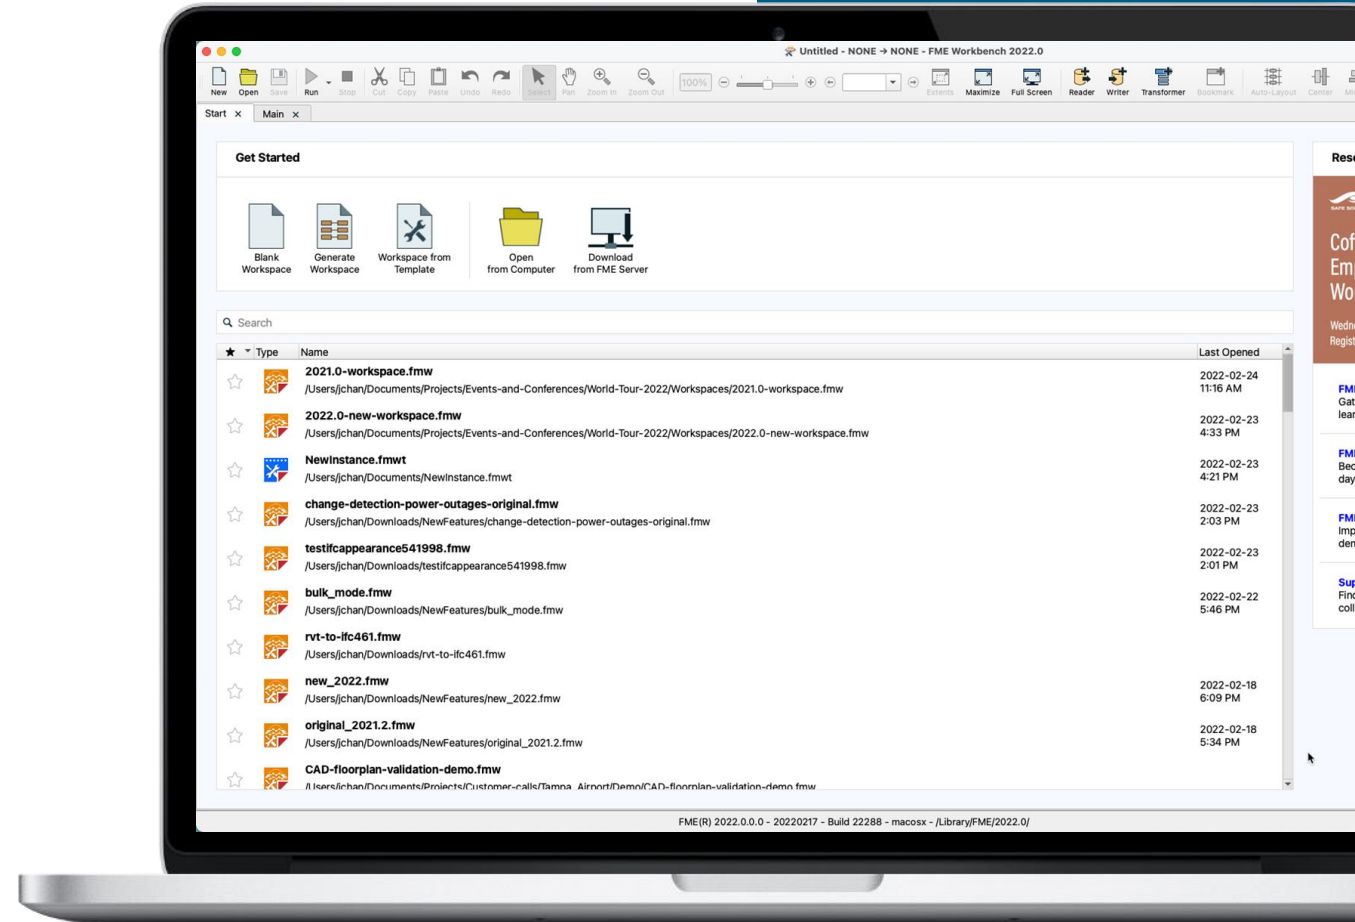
Untitled - NONE → NONE - FME Workbench 2022.0

New Open Save Run Stop Cut Copy Paste Undo Redo Select Pan Zoom In Zoom Out 100% Extents Maximize Full Screen Reader Writer Transformer Bookmark Auto-Layout Center Mi

Start × Main ×

Get Started

Blank Workspace
Generate Workspace
Workspace from Template
Open from Computer
Download from FME Server

Search

| ★ | Type | Name | Last Opened |
|---|---|---|---|
| | | 2021.0-workspace.fmw /Users/jchan/Documents/Projects/Events-and-Conferences/World-Tour-2022/Workspaces/2021.0-workspace.fmw | 2022-02-24 11:16 AM |
| | | 2022.0-new-workspace.fmw /Users/jchan/Documents/Projects/Events-and-Conferences/World-Tour-2022/Workspaces/2022.0-new-workspace.fmw | 2022-02-23 4:33 PM |
| | | NewInstance.fmwt /Users/jchan/Documents/NewInstance.fmwt | 2022-02-23 4:21 PM |
| | | change-detection-power-outages-original.fmw /Users/jchan/Downloads/NewFeatures/change-detection-power-outages-original.fmw | 2022-02-23 2:03 PM |
| | | testifcappearance541998.fmw /Users/jchan/Downloads/testifcappearance541998.fmw | 2022-02-23 2:01 PM |
| | | bulk_mode.fmw /Users/jchan/Downloads/NewFeatures/bulk_mode.fmw | 2022-02-22 5:46 PM |
| | | rvt-to-ifc461.fmw /Users/jchan/Downloads/rvt-to-ifc461.fmw | |
| | | new_2022.fmw /Users/jchan/Downloads/NewFeatures/new_2022.fmw | 2022-02-18 6:09 PM |
| | | original_2021.2.fmw /Users/jchan/Downloads/NewFeatures/original_2021.2.fmw | 2022-02-18 5:34 PM |
| | | CAD-floorplan-validation-demo.fmw /Users/jchan/Documents/Projects/Customer-calls/Tampa_Airport/Demo/CAD-floorplan-validation-demo.fmw | |

Res
Cof
Em
Wo
Wedn
Regist
FM
Gat
lear
FM
Bec
day
FM
Imp
den
Sup
Fin
coll

FME(R) 2022.0.0.0 - 20220217 - Build 22288 - macosx - /Library/FME/2022.0/